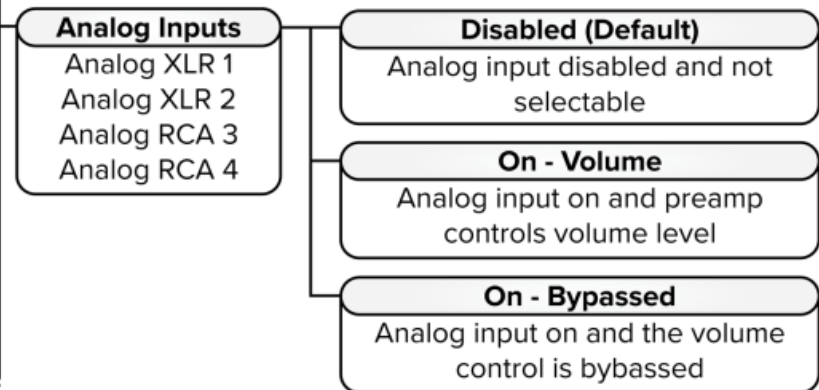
Analog Inputs
Analog XLR 1
Analog XLR 2
Analog RCA 3
Analog RCA 4

Disabled (Default)
Analog input disabled and not selectable

On - Volume
Analog input on and preamp controls volume level

On - Bypassed
Analog input on and the volume control is bybassed